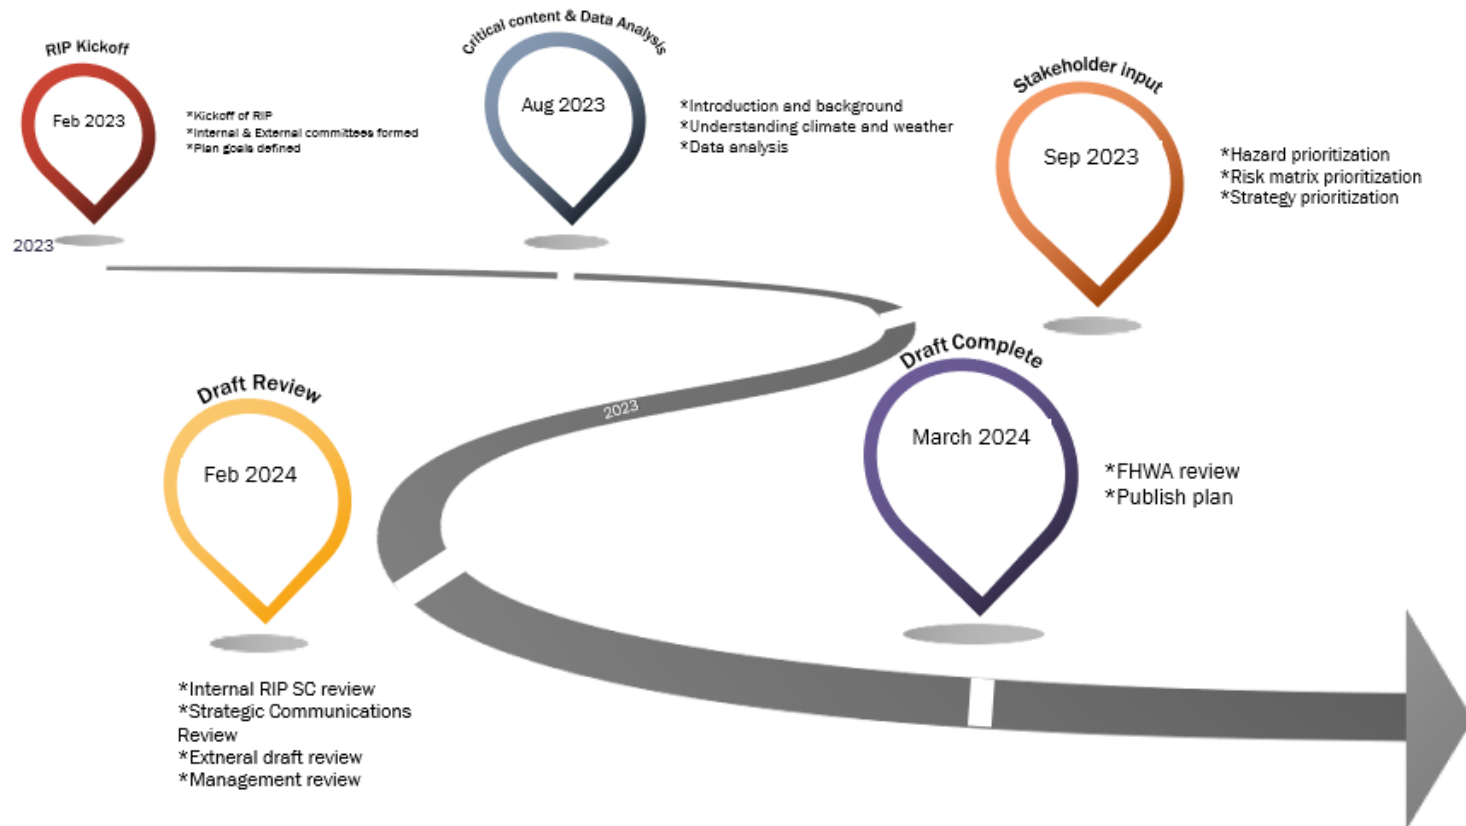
RIP Kickoff

Feb 2023

*Kickoff of RIP
*Internal & External committees formed
*Plan goals defined

2023

Critical content & Data Analysis

Aug 2023

*Introduction and background
*Understanding climate and weather
*Data analysis

Stakeholder input

Sep 2023

*Hazard prioritization
*Risk matrix prioritization
*Strategy prioritization

2023

Draft Review

Feb 2024

*Internal RIP SC review
*Strategic Communications Review
*Extneral draft review
*Management review

Draft Complete

March 2024

*FHWA review
*Publish plan